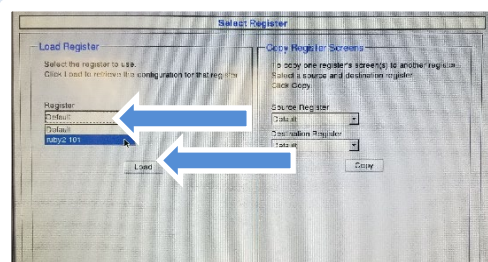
Select Register

Load Register

Select the register to use.
Click Load to retrieve its configuration for that register.

Register
Default
Default
ruby2 101

Load

Copy Register Screens

To copy one register's screen(s) to another register.
Select a source and destination register.
Click Copy.

Source Register
Default

Destination Register
Default

Copy